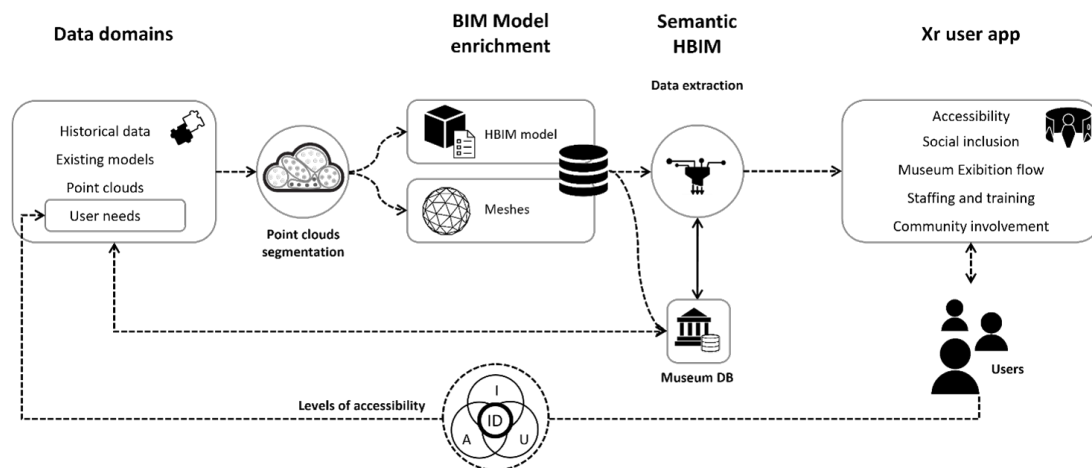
Data domains

BIM Model enrichment

Semantic HBIM

Xr user app

Data extraction

Historical data
Existing models
Point clouds
User needs

Point clouds segmentation

HBIM model

Meshes

Accessibility
Social inclusion
Museum Exibition flow
Staffing and training
Community involvement

Museum DB

Users

Levels of accessibility

I
ID
A
U